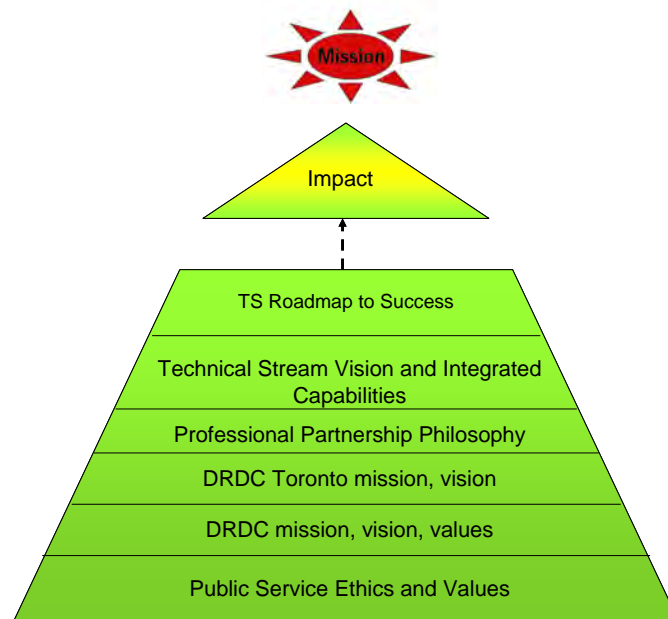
Mission

Impact

TS Roadmap to Success

Technical Stream Vision and Integrated Capabilities

Professional Partnership Philosophy

DRDC Toronto mission, vision

DRDC mission, vision, values

Public Service Ethics and Values